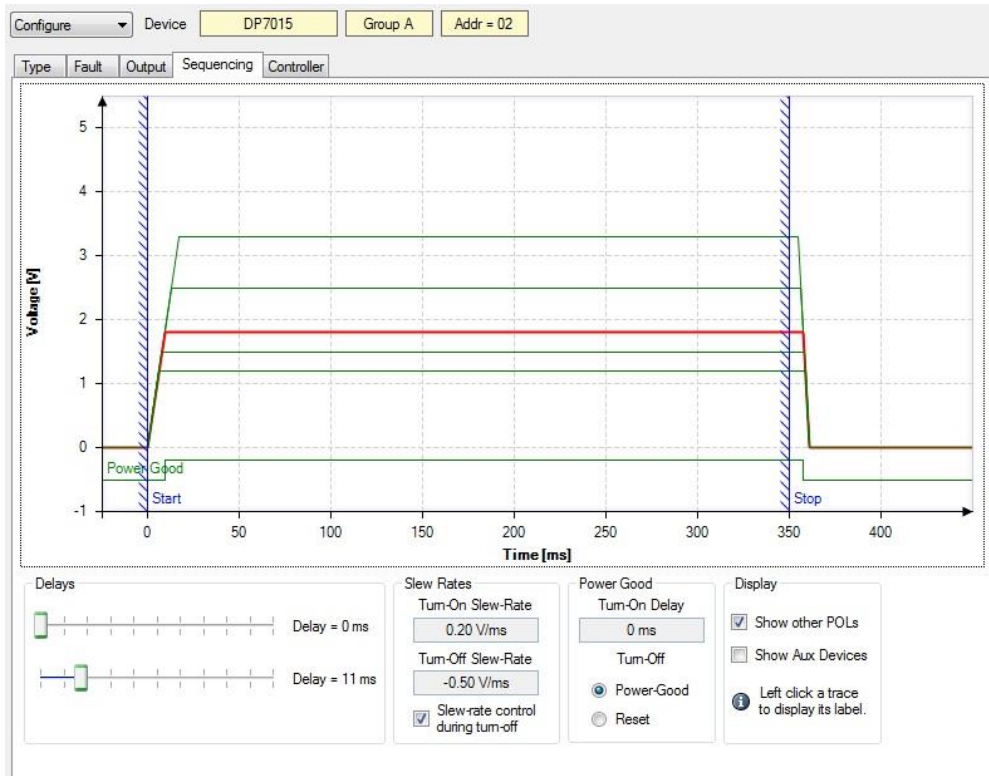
Configure Device DP7015 Group A Addr = 02

Type Fault Output Sequencing Controller

5
4
3
2
1
0
-1

Voltage [V]

Power Good

Start

Stop

0 50 100 150 200 250 300 350 400

Time [ms]

Delays

Delay = 0 ms

Delay = 11 ms

Slew Rates

Turn-On Slew-Rate

0.20 V/ms

Turn-Off Slew-Rate

-0.50 V/ms

Slew-rate control during turn-off

Power Good

Turn-On Delay

0 ms

Turn-Off

Power-Good

Reset

Display

Show other POLs

Show Aux Devices

Left click a trace to display its label.